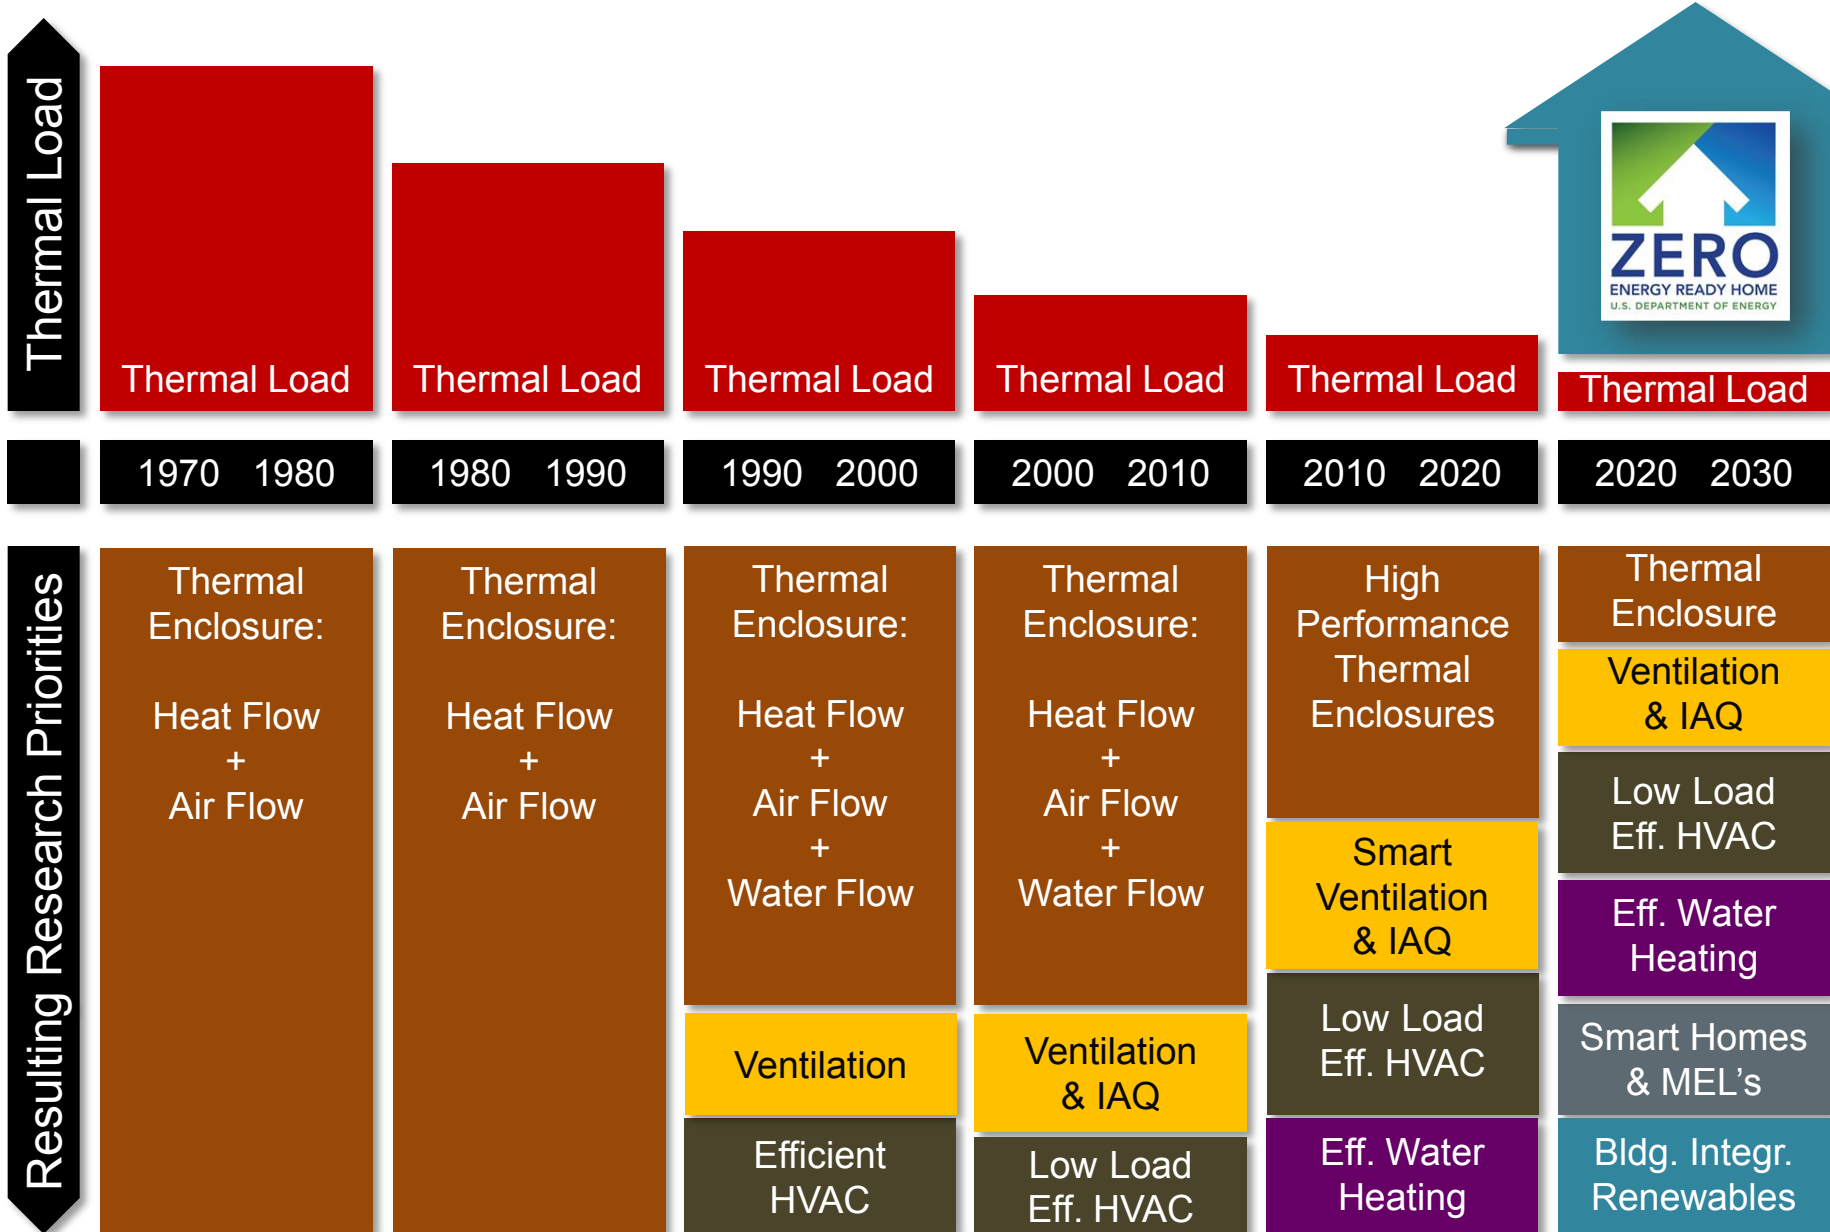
Thermal Load

Thermal Load

Thermal Load

Thermal Load

Thermal Load

Thermal Load

ZERO
ENERGY READY HOME
U.S. DEPARTMENT OF ENERGY

Thermal Load

1970 1980

1980 1990

1990 2000

2000 2010

2010 2020

2020 2030

Resulting Research Priorities

Thermal Enclosure:

Heat Flow + Air Flow

Thermal Enclosure:

Heat Flow + Air Flow

Thermal Enclosure:

Heat Flow + Air Flow + Water Flow

Ventilation

Efficient HVAC

Thermal Enclosure:

Heat Flow + Air Flow + Water Flow

Ventilation & IAQ

Low Load Eff. HVAC

High Performance Thermal Enclosures

Smart Ventilation & IAQ

Low Load Eff. HVAC

Eff. Water Heating

Thermal Enclosure

Ventilation & IAQ

Low Load Eff. HVAC

Eff. Water Heating

Smart Homes & MEL’s

Bldg. Integr. Renewables